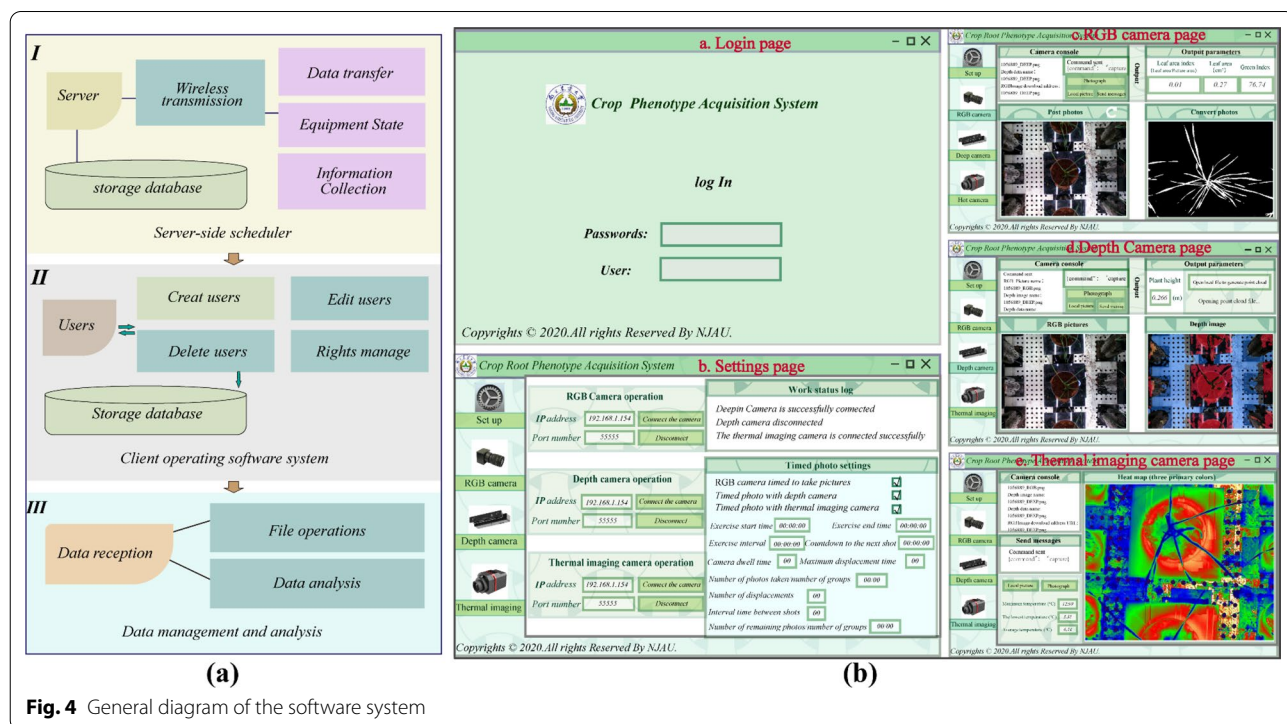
I

Server

Wireless transmission

Data transfer

Equipment State

Information Collection

storage database

Server-side scheduler

II

Users

Creat users

Edit users

Delete users

Rights manage

Storage database

Client operating software system

III

Data reception

File operations

Data analysis

Data management and analysis

(a)

a. Login page

Crop Phenotype Acquisition System

log In

Passwords:

User:

Copyrights © 2020.All rights Reserved By NJAU.

Crop Root Phenotype Acquisition System

b. Settings page

Set up

RGB camera

Depth camera

Thermal imaging

RGB Camera operation

IP address 192.168.1.154 Connect the camera

Port number 55555 Disconnect

Depth camera operation

IP address 192.168.1.154 Connect the camera

Port number 55555 Disconnect

Thermal imaging camera operation

IP address 192.168.1.154 Connect the camera

Port number 55555 Disconnect

Work status log

Deepin Camera is successfully connected

Depth camera disconnected

The thermal imaging camera is connected successfully

Timed photo settings

RGB camera timed to take pictures

Timed photo with depth camera

Timed photo with thermal imaging camera

Exercise start time 00:00:00 Exercise end time 00:00:00

Exercise interval 00:00:00 Countdown to the next shot 00:00:00

Camera dwell time 00 Maximum displacement time 00

Number of photos taken number of groups 00:00

Number of displacements 00

Interval time between shots 00

Number of remaining photos number of groups 00:00

Copyrights © 2020.All rights Reserved By NJAU.

c. RGB camera page

Set up

RGB camera

Deep camera

Hot camera

Camera console

Command sent

Photograph

Output

Output parameters

Leaf area index

Leaf area

Green Index

0.01

0.27

76.74

Post photos

Convert photos

Copyrights © 2020.All rights Reserved By NJAU.

d. Depth Camera page

Set up

RGB camera

Depth camera

Thermal imaging

Camera console

Photograph

Output

Output parameters

Plant height

0.266 (m)

Opening point cloud file...

RGB pictures

Depth image

Copyrights © 2020.All rights Reserved By NJAU.

e. Thermal imaging camera page

Set up

RGB camera

Depth camera

Thermal imaging

Camera console

Send messages

Command sent

Photograph

Heat map (three primary colors)

Copyrights © 2020.All rights Reserved By NJAU.

(b)

Fig. 4 General diagram of the software system